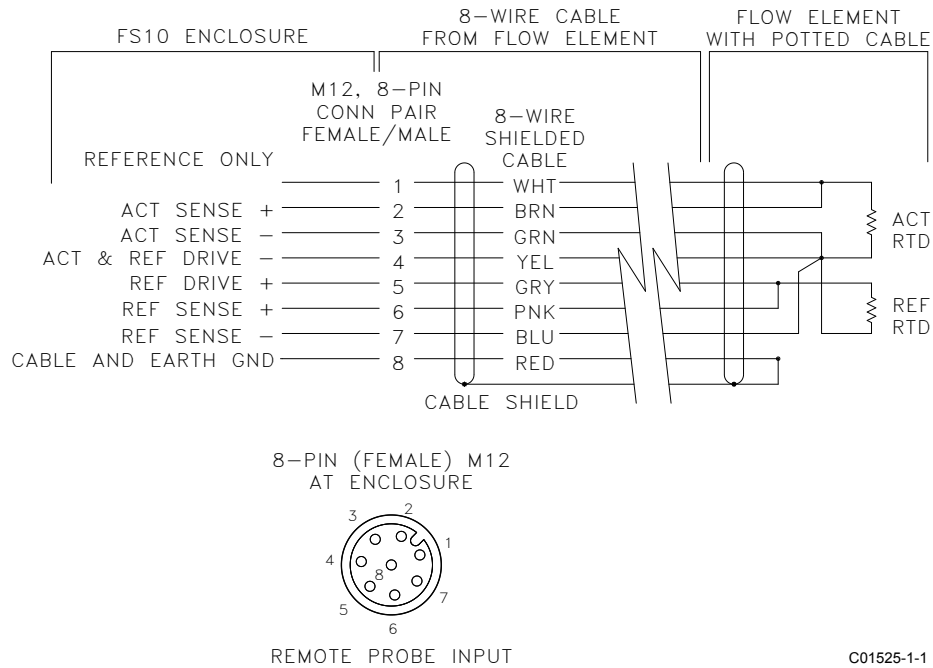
FS10 ENCLOSURE

8–WIRE CABLE FROM FLOW ELEMENT

FLOW ELEMENT WITH POTTED CABLE

M12, 8–PIN CONN PAIR FEMALE/MALE

8–WIRE SHIELDED CABLE

REFERENCE ONLY

1 WHT
ACT SENSE + 2 BRN
ACT SENSE – 3 GRN
ACT & REF DRIVE – 4 YEL
REF DRIVE + 5 GRY
REF SENSE + 6 PNK
REF SENSE – 7 BLU
CABLE AND EARTH GND 8 RED

ACT RTD

REF RTD

CABLE SHIELD

8–PIN (FEMALE) M12 AT ENCLOSURE

3 2 1 4 8 5 7 6

REMOTE PROBE INPUT

C01525-1-1